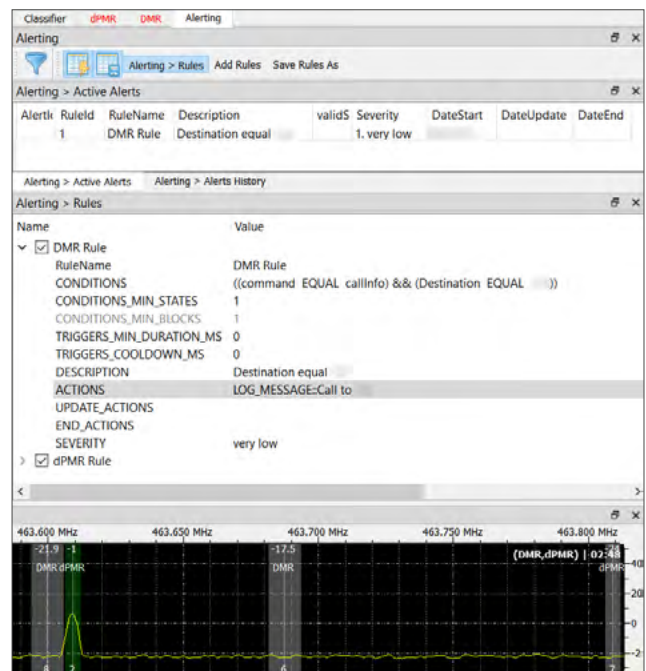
Classifier dPMR DMR Alerting

Alerting

Alerting > Rules Add Rules Save Rules As

Alerting > Active Alerts

| AlertId | RuleId | RuleName | Description | validS | Severity | DateStart | DateUpdate | DateEnd |
|---|---|---|---|---|---|---|---|---|
| | 1 | DMR Rule | Destination equal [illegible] | | 1. very low | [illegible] | | |

Alerting > Active Alerts Alerting > Alerts History

Alerting > Rules

| Name | Value |
|---|---|
| DMR Rule | |
| RuleName | DMR Rule |
| CONDITIONS | ((command EQUAL callInfo) && (Destination EQUAL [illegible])) |
| CONDITIONS_MIN_STATES | 1 |
| CONDITIONS_MIN_BLOCKS | 1 |
| TRIGGERS_MIN_DURATION_MS | 0 |
| TRIGGERS_COOLDOWN_MS | 0 |
| DESCRIPTION | Destination equal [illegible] |
| ACTIONS | LOG_MESSAGE:Call to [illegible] |
| UPDATE_ACTIONS | |
| END_ACTIONS | |
| SEVERITY | very low |
| dPMR Rule | |

463.600 MHz 463.650 MHz 463.700 MHz 463.750 MHz 463.800 MHz

-21.9 -1 DMR dPMR -17.5 DMR (DMR,dPMR) | 02:48 dPMR 40 20 0 -2

8 2 6 7